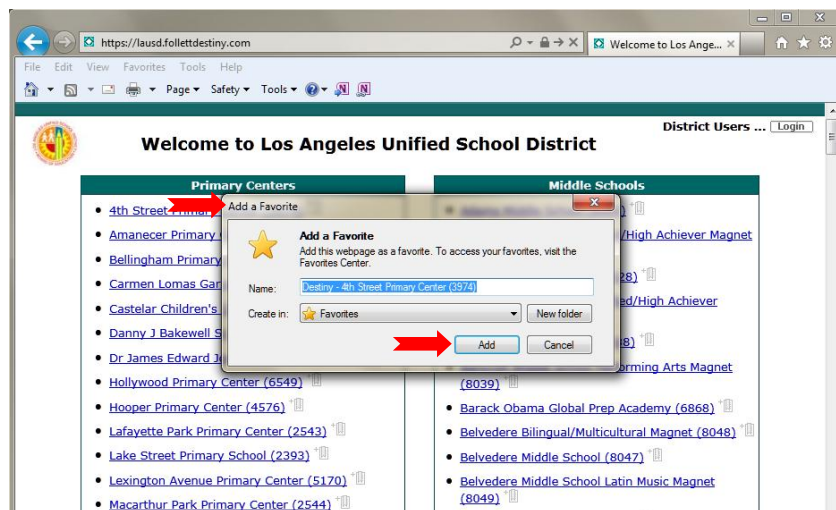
https://lausd.follettdestiny.com

Welcome to Los Ange...

File Edit View Favorites Tools Help

Page ▾ Safety ▾ Tools ▾

District Users ... Login

Welcome to Los Angeles Unified School District

Primary Centers

4th Street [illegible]

Amanecer Primary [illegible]

Bellingham Primary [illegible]

Carmen Lomas Gar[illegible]

Castelar Children's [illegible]

Danny J Bakewell S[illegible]

Dr James Edward J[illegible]

Hollywood Primary Center (6549)

Hooper Primary Center (4576)

Lafayette Park Primary Center (2543)

Lake Street Primary School (2393)

Lexington Avenue Primary Center (5170)

Macarthur Park Primary Center (2544)

Middle Schools

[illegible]/High Achiever Magnet

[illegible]28)

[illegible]ed/High Achiever

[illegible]8)

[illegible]orming Arts Magnet (8039)

Barack Obama Global Prep Academy (6868)

Belvedere Bilingual/Multicultural Magnet (8048)

Belvedere Middle School (8047)

Belvedere Middle School Latin Music Magnet (8049)

Add a Favorite

Add a Favorite

Add this webpage as a favorite. To access your favorites, visit the Favorites Center.

Name: Destiny - 4th Street Primary Center (3974)

Create in: Favorites

New folder

Add

Cancel